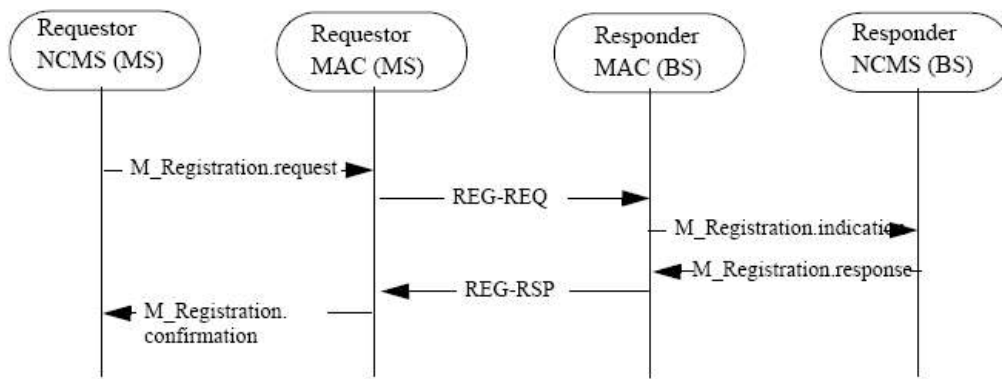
Requestor NCMS (MS)

Requestor MAC (MS)

Responder MAC (BS)

Responder NCMS (BS)

M_Registration.request

REG-REQ

M_Registration.indication

M_Registration.response

REG-RSP

M_Registration. confirmation